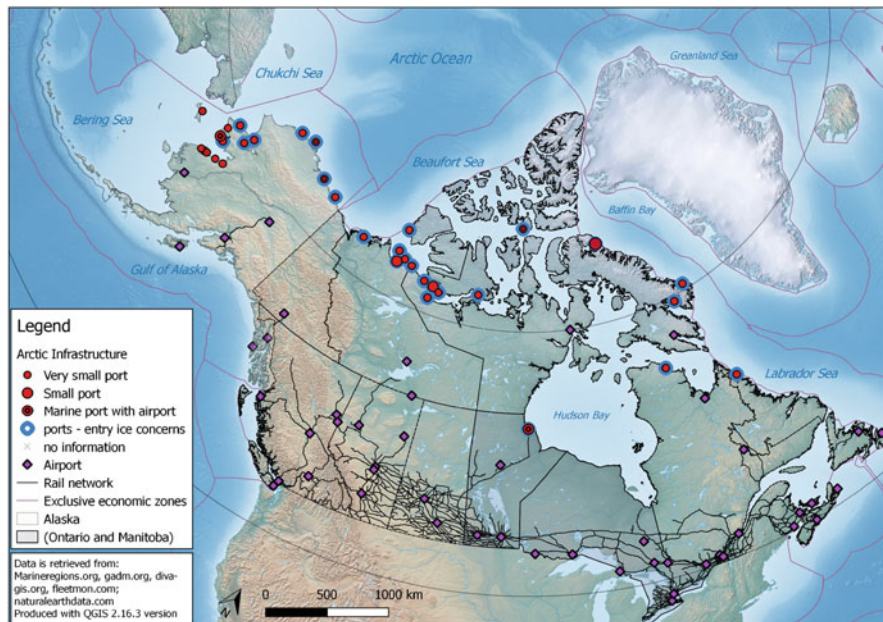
Arctic Ocean

Chukchi Sea

Greanland Sea

Bering Sea

Beaufort Sea

Baffin Bay

Gulf of Alaska

Labrador Sea

Hudson Bay

Legend

Arctic Infrastructure

Very small port

Small port

Marine port with airport

ports - entry ice concerns

no information

Airport

Rail network

Exclusive economic zones

Alaska

(Ontario and Manitoba)

Data is retrieved from: Marineregions.org, gadm.org, divagis.org, fleetmon.com; naturalearthdata.com

Produced with QGIS 2.16.3 version

0 500 1000 km